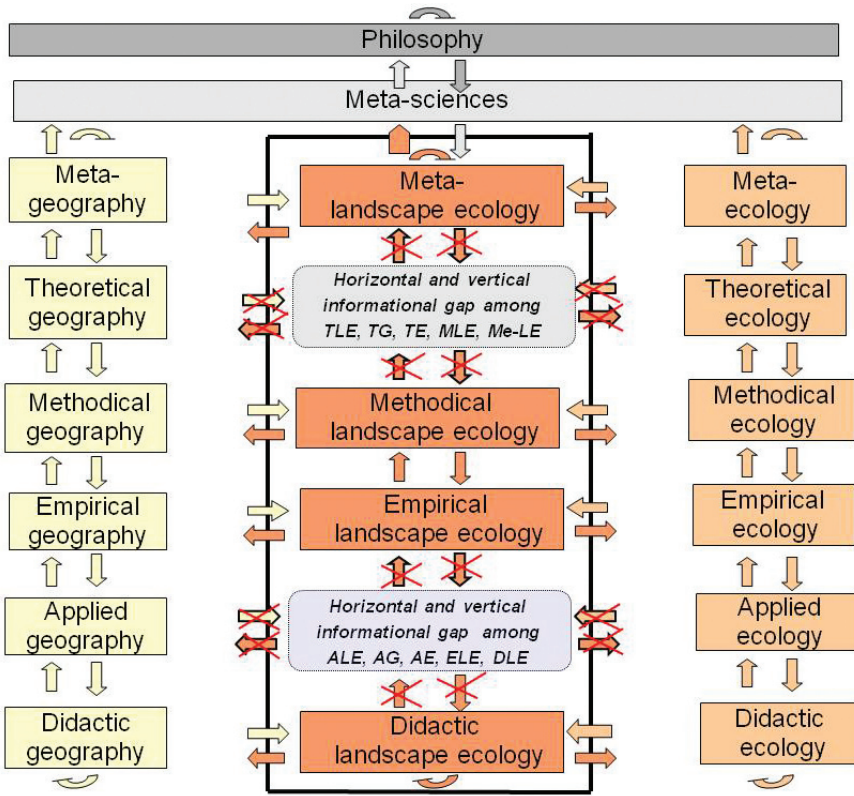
Philosophy

Meta-sciences

Meta-geography

Theoretical geography

Methodical geography

Empirical geography

Applied geography

Didactic geography

Meta-landscape ecology

Horizontal and vertical informational gap among TLE, TG, TE, MLE, Me-LE

Methodical landscape ecology

Empirical landscape ecology

Horizontal and vertical informational gap among ALE, AG, AE, ELE, DLE

Didactic landscape ecology

Meta-ecology

Theoretical ecology

Methodical ecology

Empirical ecology

Applied ecology

Didactic ecology